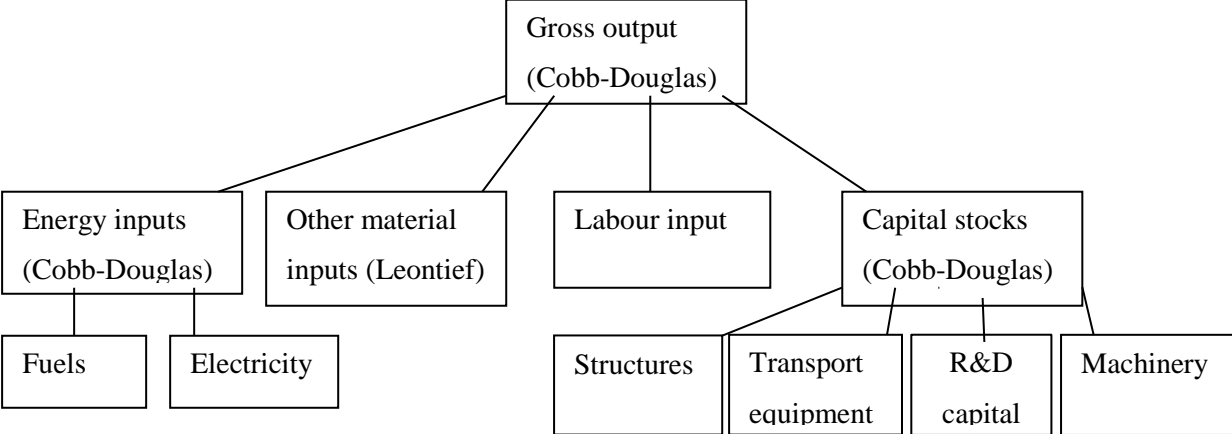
Gross output (Cobb-Douglas)

Energy inputs (Cobb-Douglas)

Other material inputs (Leontief)

Labour input

Capital stocks (Cobb-Douglas)

Fuels

Electricity

Structures

Transport equipment

R&D capital

Machinery